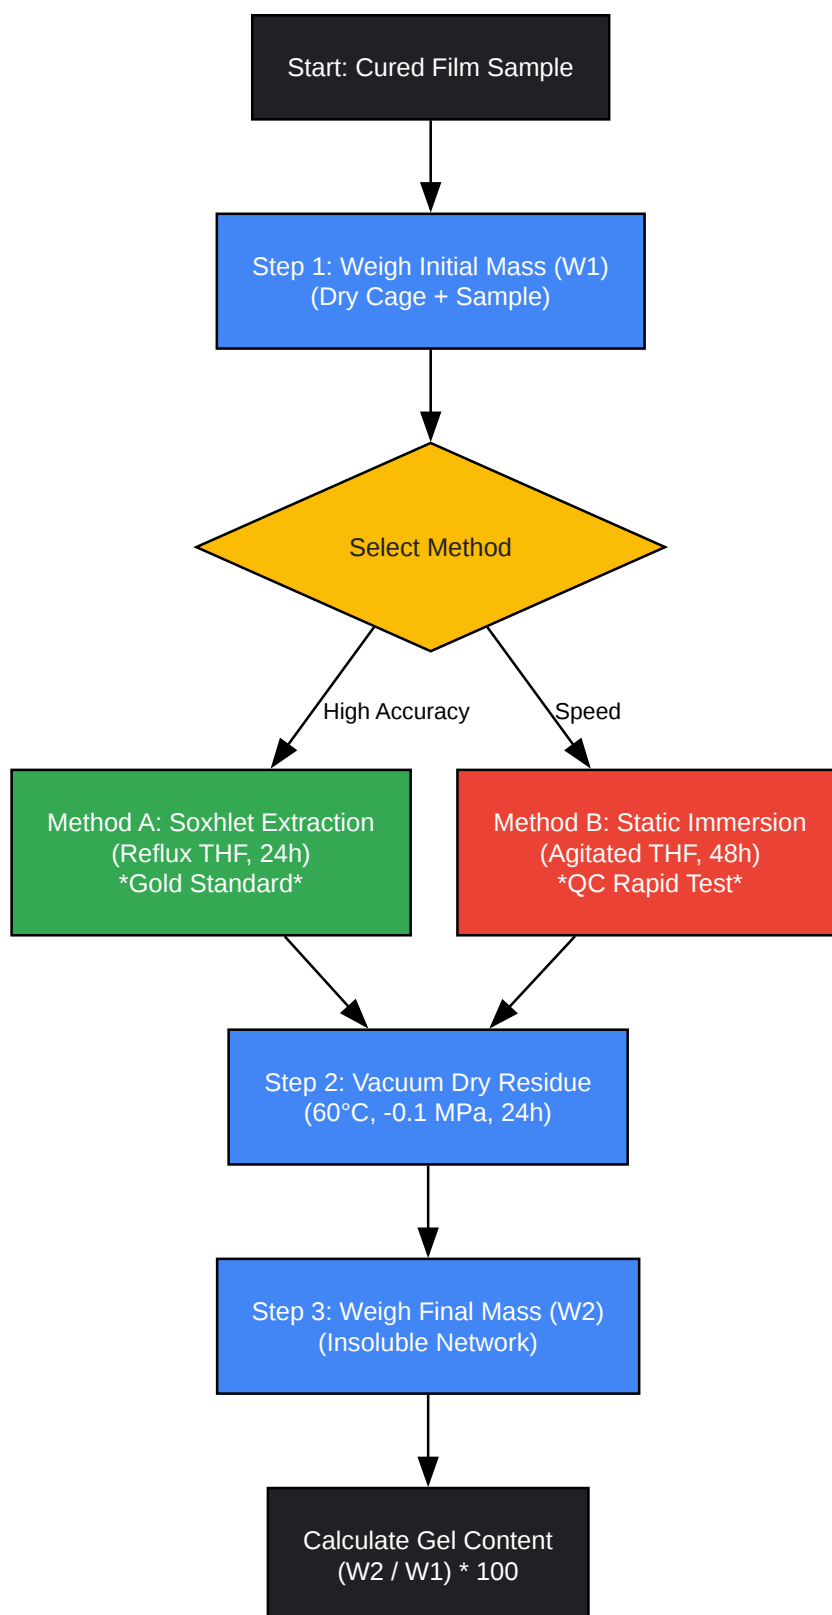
Start: Cured Film Sample

Step 1: Weigh Initial Mass (W1)
(Dry Cage + Sample)

Select Method

High Accuracy

Speed

Method A: Soxhlet Extraction
(Reflux THF, 24h)
*Gold Standard*

Method B: Static Immersion
(Agitated THF, 48h)
*QC Rapid Test*

Step 2: Vacuum Dry Residue
(60°C, -0.1 MPa, 24h)

Step 3: Weigh Final Mass (W2)
(Insoluble Network)

Calculate Gel Content
(W2 / W1) * 100